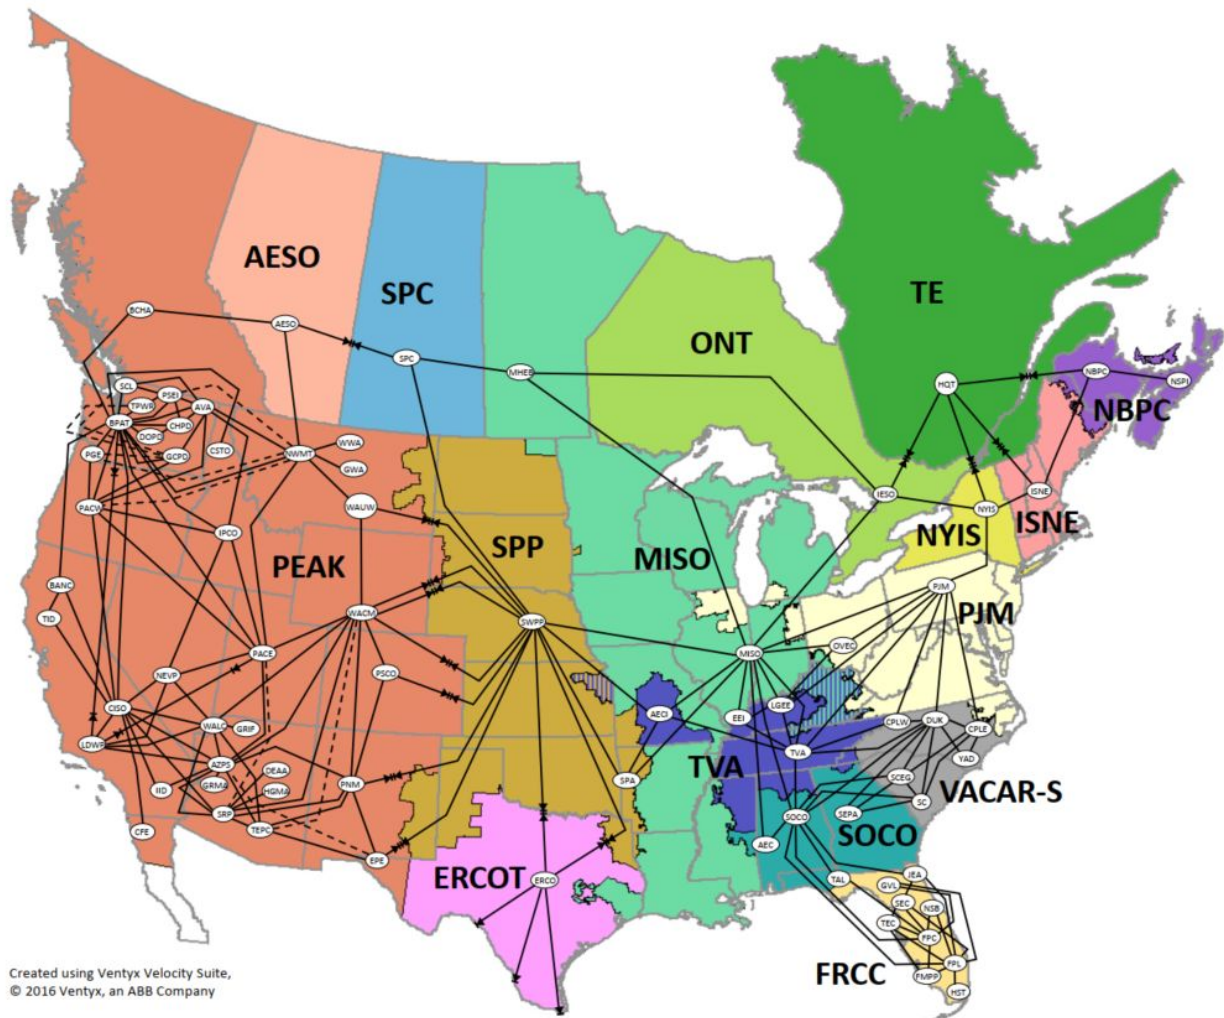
AESO
SPC
TE
ONT
NBPC
NYIS
ISNE
PJM
MISO
SPP
PEAK
TVA
VACAR-S
SOCO
ERCOT
FRCC

BCHA
AESO
SPC
MHEB
HQT
NBPC
NSPI
SCL
PSEI
TPWR
AVA
BPAT
CHPD
DOPD
GCPD
CSTO
PGE
NWMT
WWA
GWA
WAUW
PACW
IPCO
IESO
ISNE
NYIS
BANC
TID
WACM
SWPP
PJM
PACE
OVEC
MISO
NEVP
PSCO
CISO
AECI
EEI
LGEE
CPLW
DUK
CPLE
WALC
GRIF
TVA
YAD
LDWP
AZPS
DEAA
SCEG
IID
GRMA
HGMA
SPA
SEPA
SC
SRP
PNM
SOCO
CFE
TEPC
AEC
EPE
ERCO
TAL
JEA
GVL
SEC
NSB
TEC
FPC
FPL
FMPP
HST

Created using Ventyx Velocity Suite,
© 2016 Ventyx, an ABB Company